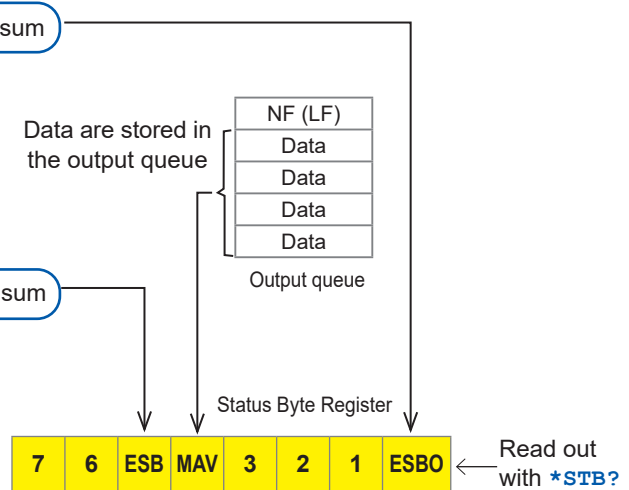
sum

Data are stored in the output queue

| NF (LF) |
|---|
| Data |
| Data |
| Data |
| Data |

Output queue

sum

Status Byte Register

| 7 | 6 | ESB | MAV | 3 | 2 | 1 | ESBO |
|---|---|---|---|---|---|---|---|

Read out with *STB?